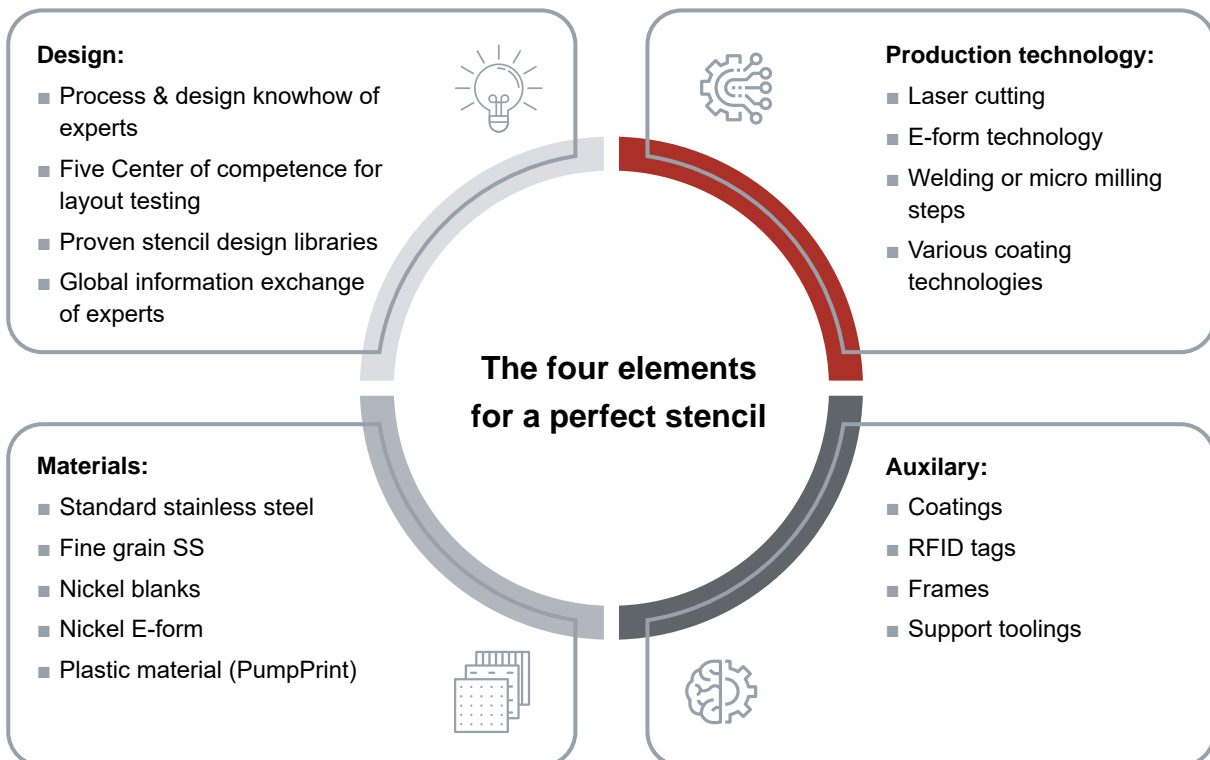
Design:
- Process & design knowhow of experts
- Five Center of competence for layout testing
- Proven stencil design libraries
- Global information exchange of experts

Production technology:
- Laser cutting
- E-form technology
- Welding or micro milling steps
- Various coating technologies

The four elements for a perfect stencil

Materials:
- Standard stainless steel
- Fine grain SS
- Nickel blanks
- Nickel E-form
- Plastic material (PumpPrint)

Auxilary:
- Coatings
- RFID tags
- Frames
- Support toolings